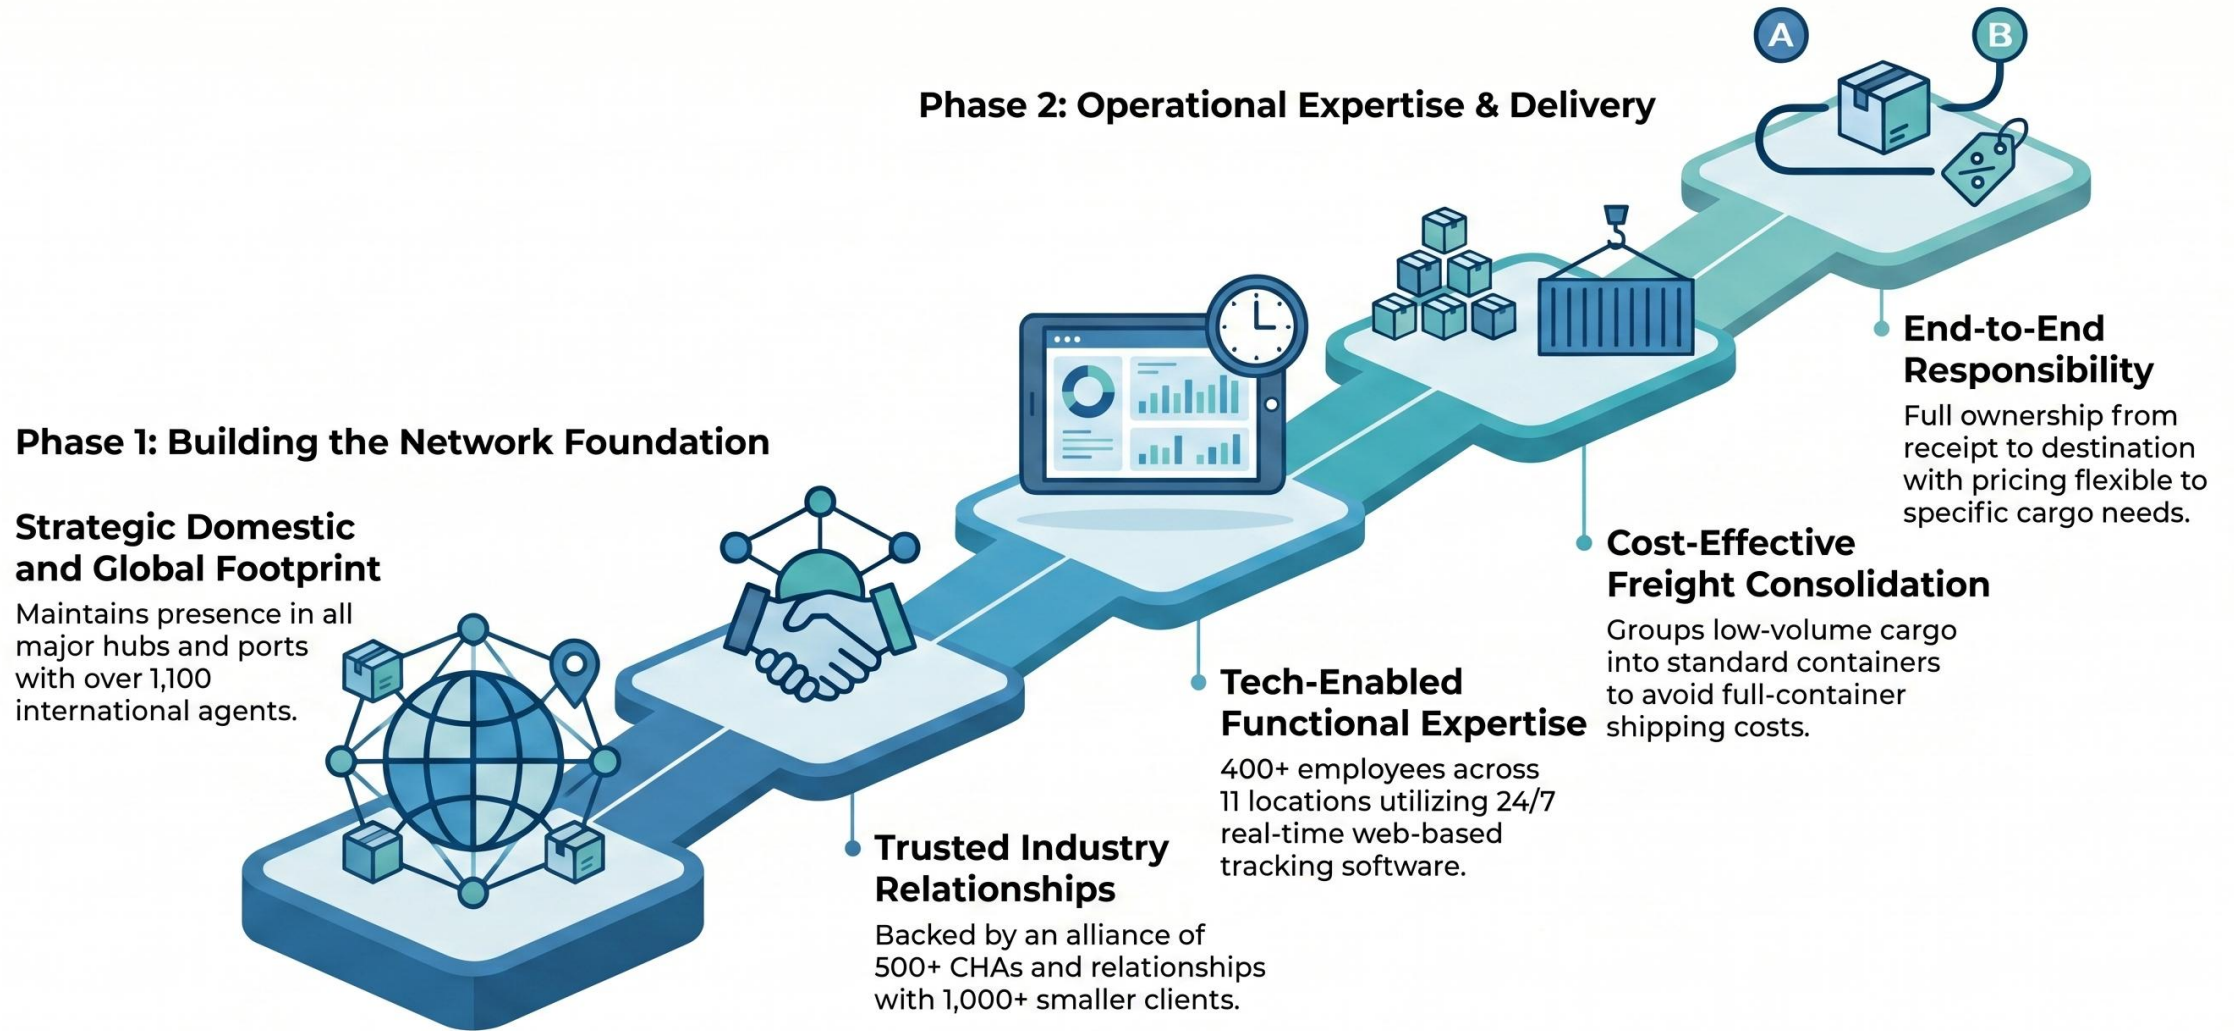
A

B

Phase 2: Operational Expertise & Delivery

Phase 1: Building the Network Foundation

Strategic Domestic and Global Footprint

Maintains presence in all major hubs and ports with over 1,100 international agents.

Trusted Industry Relationships

Backed by an alliance of 500+ CHAs and relationships with 1,000+ smaller clients.

Tech-Enabled Functional Expertise

400+ employees across 11 locations utilizing 24/7 real-time web-based tracking software.

Cost-Effective Freight Consolidation

Groups low-volume cargo into standard containers to avoid full-container shipping costs.

End-to-End Responsibility

Full ownership from receipt to destination with pricing flexible to specific cargo needs.